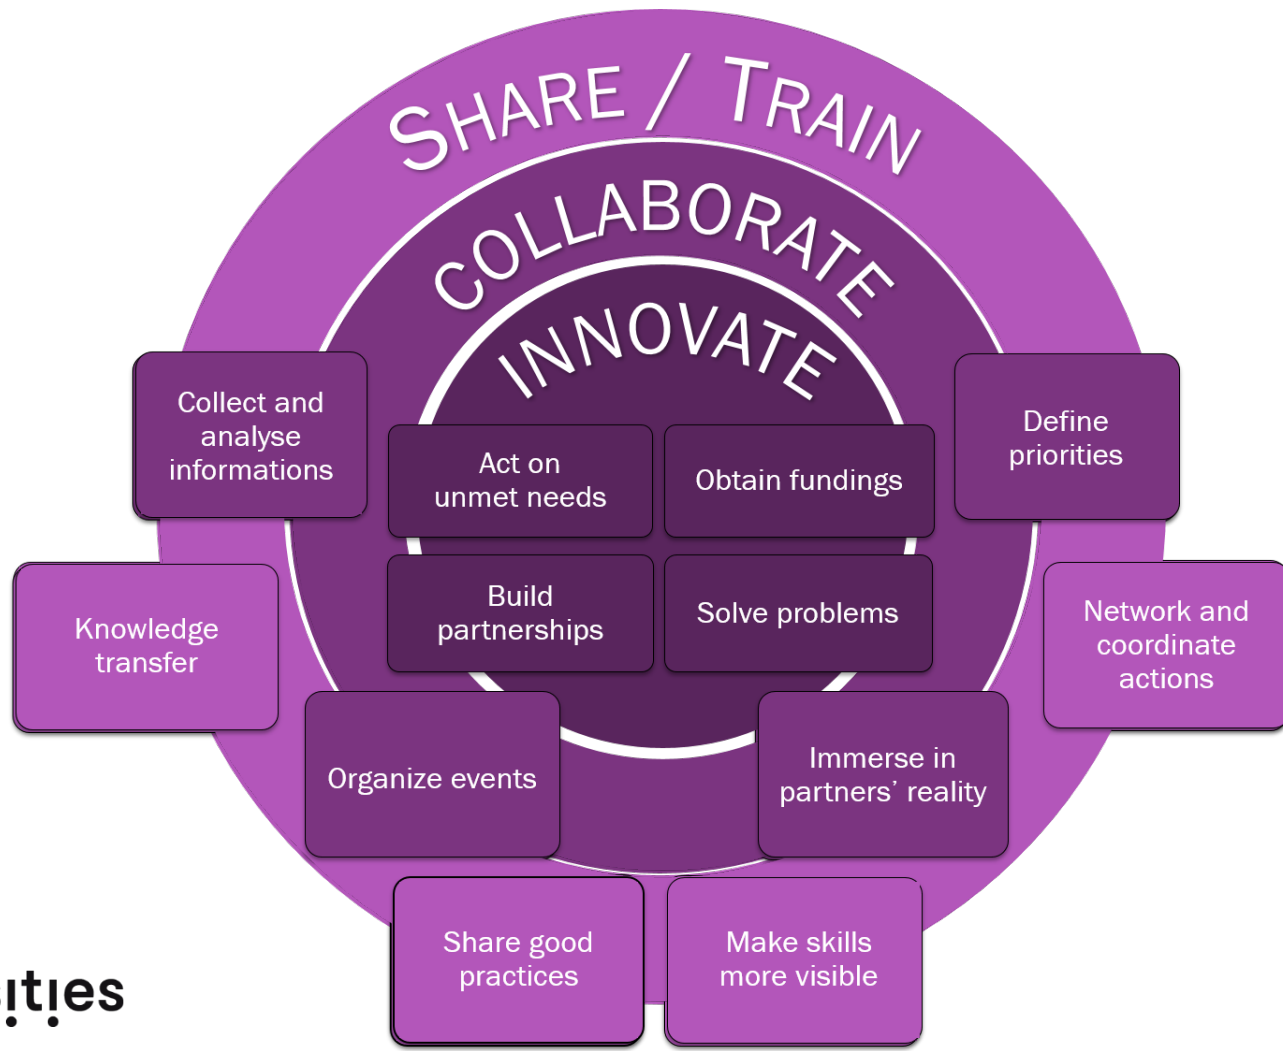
SHARE / TRAIN

COLLABORATE

INNOVATE

Collect and analyse informations

Act on unmet needs

Obtain fundings

Define priorities

Knowledge transfer

Build partnerships

Solve problems

Network and coordinate actions

Organize events

Immerse in partners' reality

Share good practices

Make skills more visible

ities